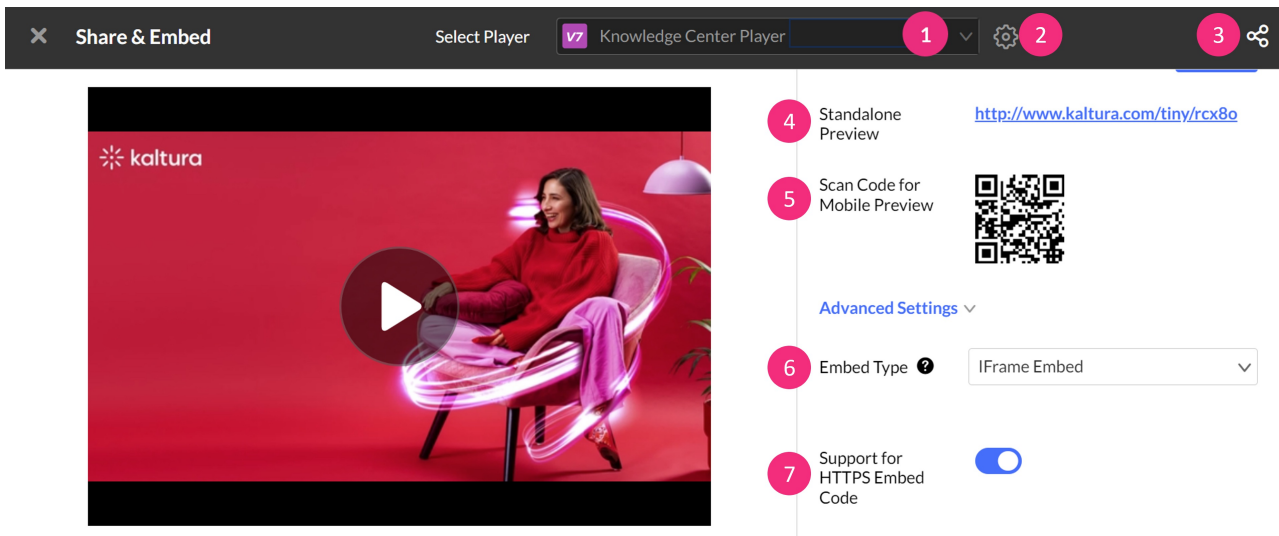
Share & Embed

Select Player

V7 Knowledge Center Player

1

2

3

kaltura

4 Standalone Preview http://www.kaltura.com/tiny/rcx8o

5 Scan Code for Mobile Preview

Advanced Settings

6 Embed Type IFrame Embed

7 Support for HTTPS Embed Code